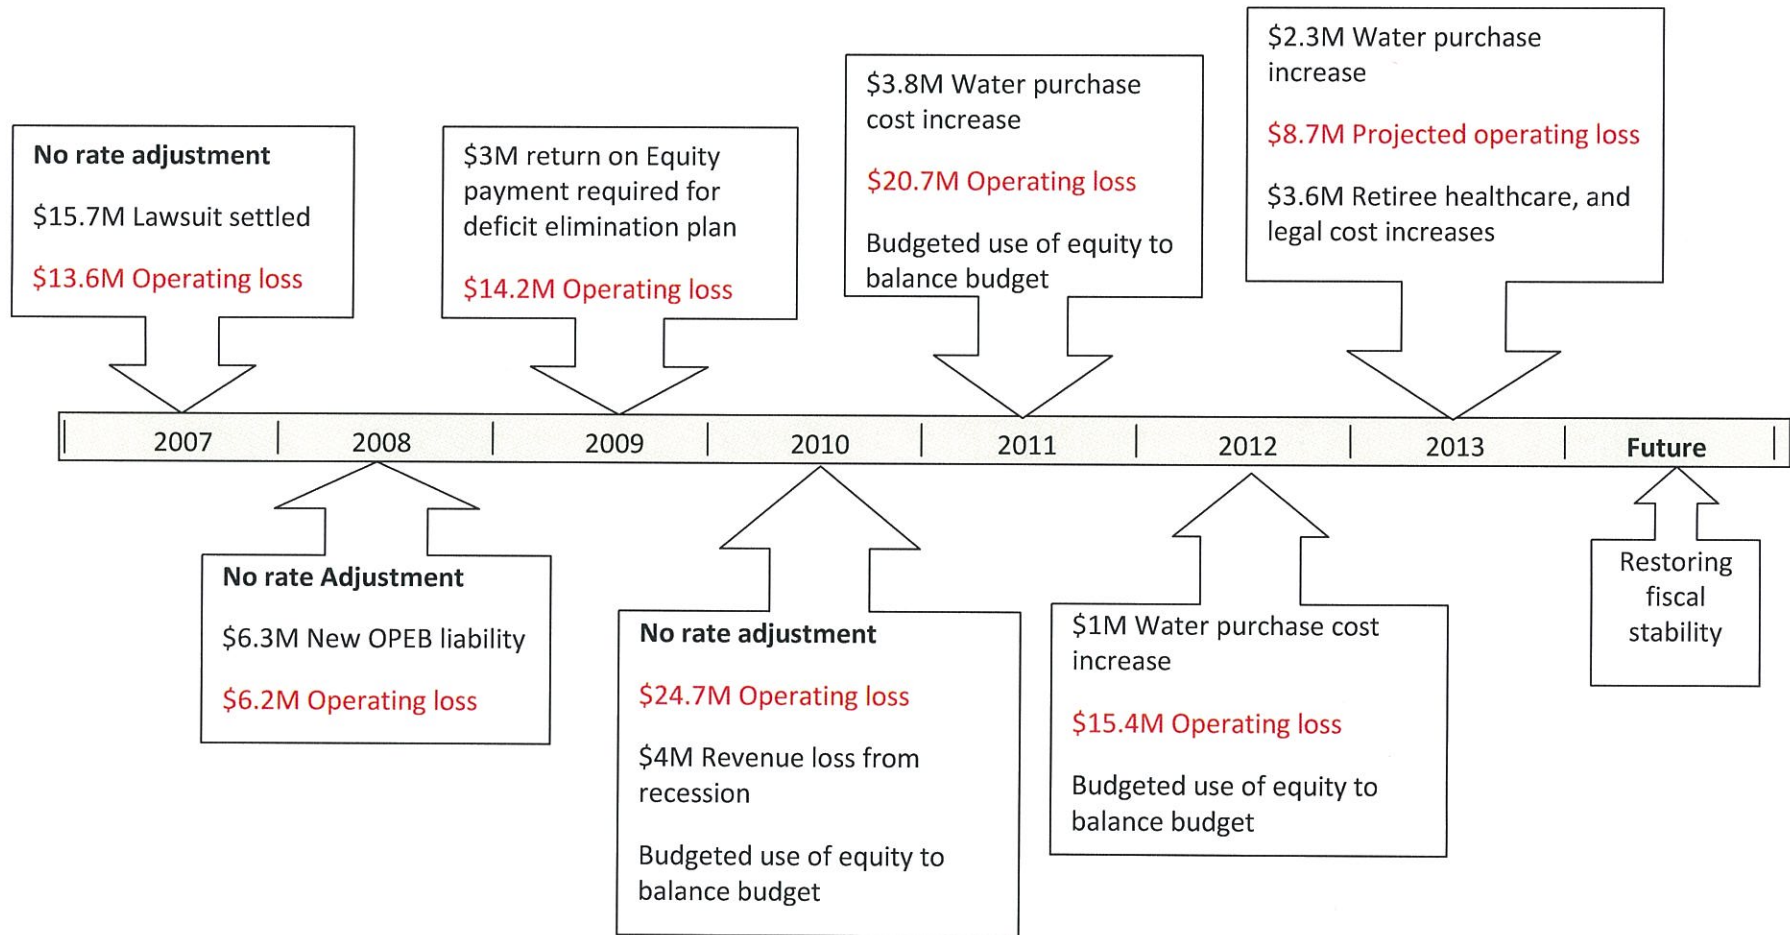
No rate adjustment

$15.7M Lawsuit settled

$13.6M Operating loss

$3M return on Equity payment required for deficit elimination plan

$14.2M Operating loss

$3.8M Water purchase cost increase

$20.7M Operating loss

Budgeted use of equity to balance budget

$2.3M Water purchase increase

$8.7M Projected operating loss

$3.6M Retiree healthcare, and legal cost increases

2007 | 2008 | 2009 | 2010 | 2011 | 2012 | 2013 | Future

No rate Adjustment

$6.3M New OPEB liability

$6.2M Operating loss

No rate adjustment

$24.7M Operating loss

$4M Revenue loss from recession

Budgeted use of equity to balance budget

$1M Water purchase cost increase

$15.4M Operating loss

Budgeted use of equity to balance budget

Restoring fiscal stability